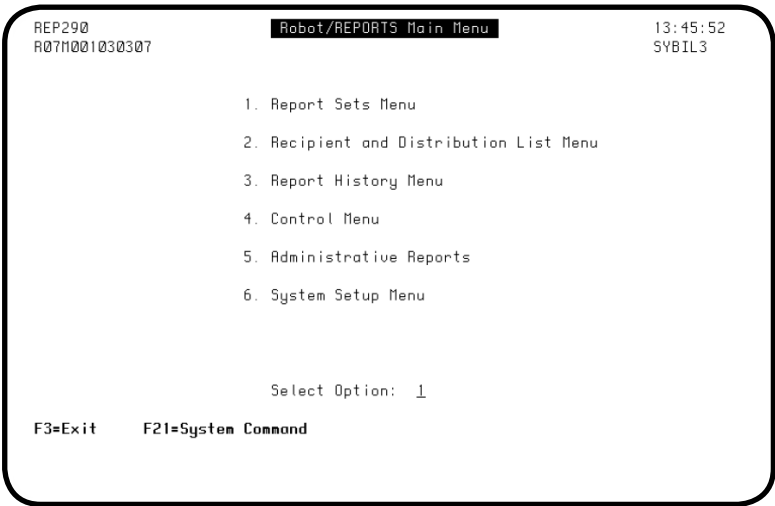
REP290 Robot/REPORTS Main Menu 13:45:52
R07M001030307 SYBIL3

1. Report Sets Menu

2. Recipient and Distribution List Menu

3. Report History Menu

4. Control Menu

5. Administrative Reports

6. System Setup Menu

Select Option: 1

F3=Exit F21=System Command